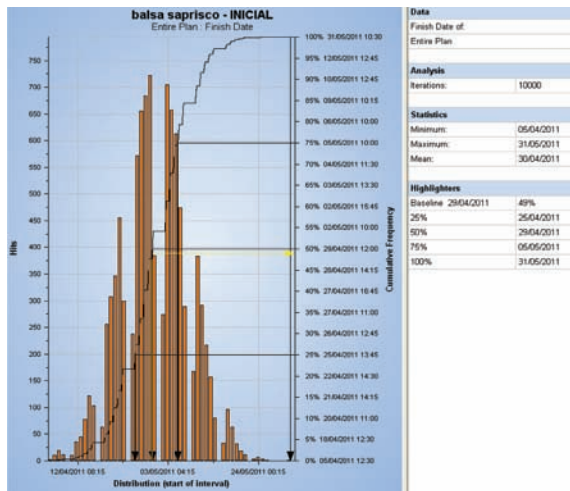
balsa saprisco - INICIAL
Entire Plan : Finish Date

Hits

750
700
650
600
550
500
450
400
350
300
250
200
150
100
50
0

12/04/2011 00:15
03/05/2011 04:15
24/05/2011 00:15
Distribution (start of interval)

100% 31/05/2011 10:30
95% 12/05/2011 12:45
90% 10/05/2011 12:45
85% 09/05/2011 10:15
80% 06/05/2011 10:00
75% 05/05/2011 10:00
70% 04/05/2011 11:30
65% 03/05/2011 13:30
60% 02/05/2011 15:45
55% 02/05/2011 10:00
50% 29/04/2011 12:00
45% 28/04/2011 14:15
40% 27/04/2011 16:45
35% 27/04/2011 11:00
30% 26/04/2011 12:45
25% 25/04/2011 13:45
20% 22/04/2011 14:30
15% 21/04/2011 14:45
10% 20/04/2011 11:00
5% 18/04/2011 12:30
0% 05/04/2011 12:30

Cumulative Frequency

| Data | |
|---|---|
| Finish Date of: | |
| Entire Plan | |

| Analysis | |
|---|---|
| Iterations: | 10000 |

| Statistics | |
|---|---|
| Minimum: | 05/04/2011 |
| Maximum: | 31/05/2011 |
| Mean: | 30/04/2011 |

| Highlighters | |
|---|---|
| Baseline 29/04/2011 | 49% |
| 25% | 25/04/2011 |
| 50% | 29/04/2011 |
| 75% | 05/05/2011 |
| 100% | 31/05/2011 |